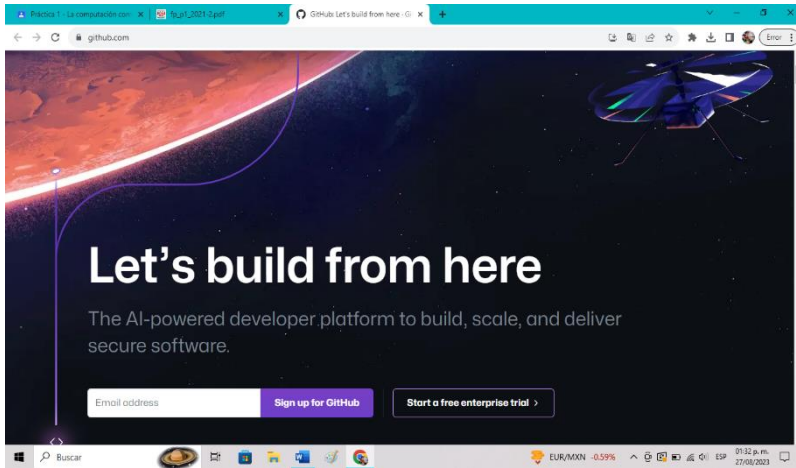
Práctica 1 - La computación con ×
fp_p1_2021-2.pdf ×
GitHub: Let's build from here · Gi ×
+
github.com
Error

Let's build from here

The AI-powered developer platform to build, scale, and deliver secure software.

Email address
Sign up for GitHub
Start a free enterprise trial >

Buscar
EUR/MXN -0.59%
ESP
01:32 p. m.
27/08/2023